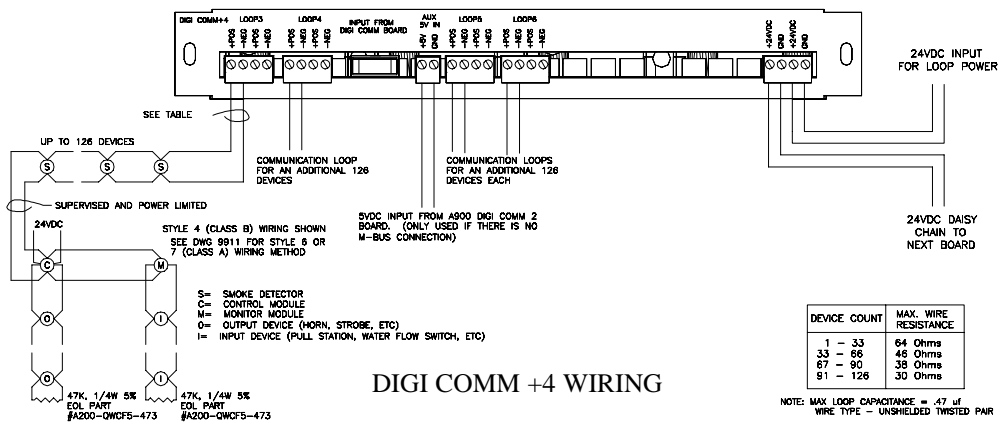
DIGI COMM+4 LOOP3 LOOP4 INPUT FROM DIGI COMM BOARD AUX 5V IN LOOP5 LOOP6

+POS -NEG +POS -NEG +POS -NEG +POS -NEG +5V GND +POS -NEG +POS -NEG +POS -NEG +POS -NEG +24VDC GND +24VDC GND

24VDC INPUT FOR LOOP POWER

SEE TABLE

UP TO 126 DEVICES

S S S

COMMUNICATION LOOP FOR AN ADDITIONAL 126 DEVICES

COMMUNICATION LOOPS FOR AN ADDITIONAL 126 DEVICES EACH

SUPERVISED AND POWER LIMITED

24VDC

5VDC INPUT FROM A900 DIGI COMM 2 BOARD. (ONLY USED IF THERE IS NO M-BUS CONNECTION)

24VDC DAISY CHAIN TO NEXT BOARD

STYLE 4 (CLASS B) WIRING SHOWN SEE DWG 9911 FOR STYLE 6 OR 7 (CLASS A) WIRING METHOD

C M

S= SMOKE DETECTOR
C= CONTROL MODULE
M= MONITOR MODULE
O= OUTPUT DEVICE (HORN, STROBE, ETC)
I= INPUT DEVICE (PULL STATION, WATER FLOW SWITCH, ETC)

O I O I

| DEVICE COUNT | MAX. WIRE RESISTANCE |
|---|---|
| 1 - 33 | 64 Ohms |
| 33 - 66 | 46 Ohms |
| 67 - 90 | 38 Ohms |
| 91 - 126 | 30 Ohms |

47K, 1/4W 5% EOL PART #A200-QWCF5-473

47K, 1/4W 5% EOL PART #A200-QWCF5-473

DIGI COMM +4 WIRING

NOTE: MAX LOOP CAPACITANCE = .47 uf WIRE TYPE - UNSHIELDED TWISTED PAIR